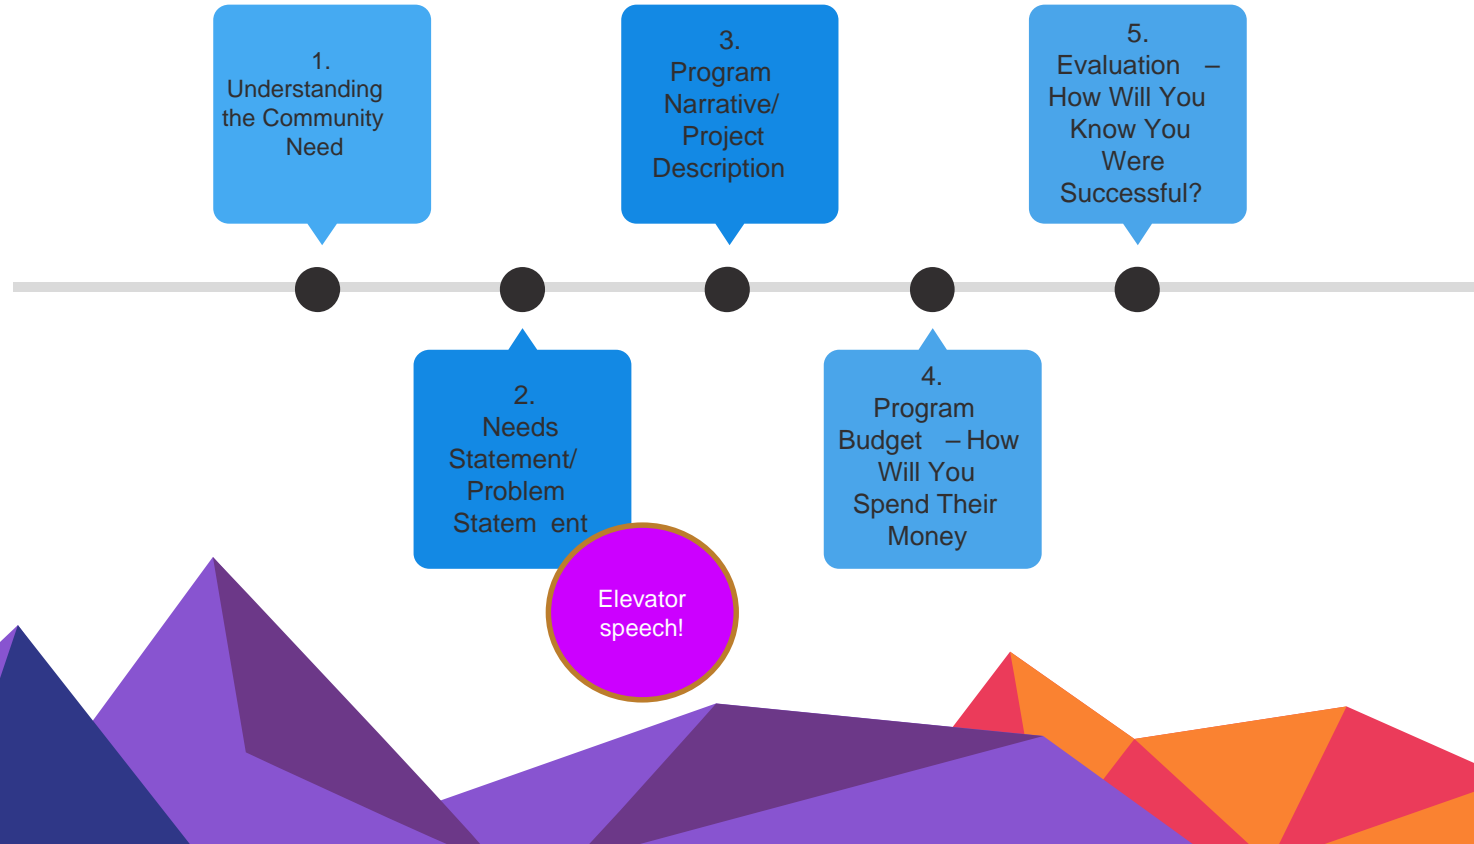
1. Understanding the Community Need

2. Needs Statement/ Problem Statem ent

Elevator speech!

3. Program Narrative/ Project Description

4. Program Budget – How Will You Spend Their Money

5. Evaluation – How Will You Know You Were Successful?